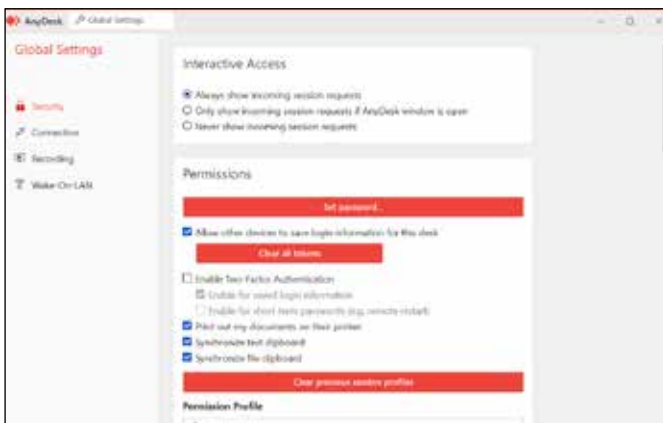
AnyDesk Global Settings

Global Settings

Security
Connection
Recording
Wake-On-LAN

Interactive Access

Always show incoming session requests
Only show incoming session requests if AnyDesk window is open
Never show incoming session requests

Permissions

Set password...

Allow other devices to save login information for this desk

Clear all tokens

Enable Two Factor Authentication
Enable for saved login information
Enable for short-term passwords (e.g. remote restart)
Print out my documents on their printer
Synchronize text clipboard
Synchronize file clipboard

Clear previous session profiles

Permission Profile